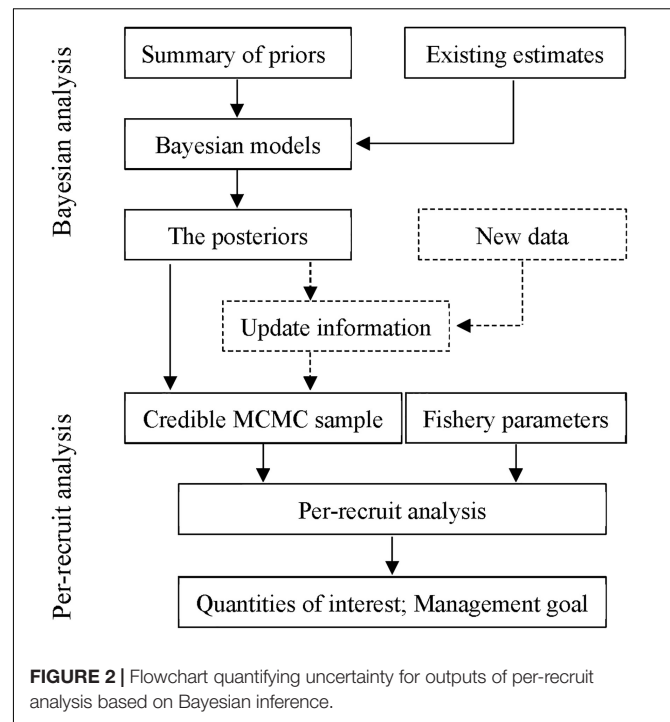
Bayesian analysis

Summary of priors

Existing estimates

Bayesian models

The posteriors

New data

Update information

Per-recruit analysis

Credible MCMC sample

Fishery parameters

Per-recruit analysis

Quantities of interest; Management goal

**FIGURE 2 |** Flowchart quantifying uncertainty for outputs of per-recruit analysis based on Bayesian inference.